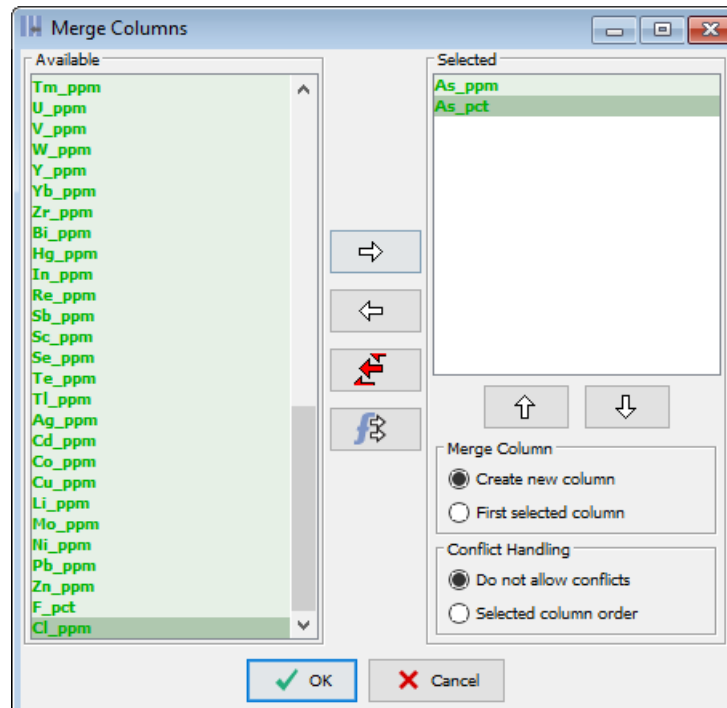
Merge Columns

Available
Tm_ppm
U_ppm
V_ppm
W_ppm
Y_ppm
Yb_ppm
Zr_ppm
Bi_ppm
Hg_ppm
In_ppm
Re_ppm
Sb_ppm
Sc_ppm
Se_ppm
Te_ppm
Tl_ppm
Ag_ppm
Cd_ppm
Co_ppm
Cu_ppm
Li_ppm
Mo_ppm
Ni_ppm
Pb_ppm
Zn_ppm
F_pct
Cl_ppm

Selected
As_ppm
As_pct

Merge Column
Create new column
First selected column

Conflict Handling
Do not allow conflicts
Selected column order

OK
Cancel